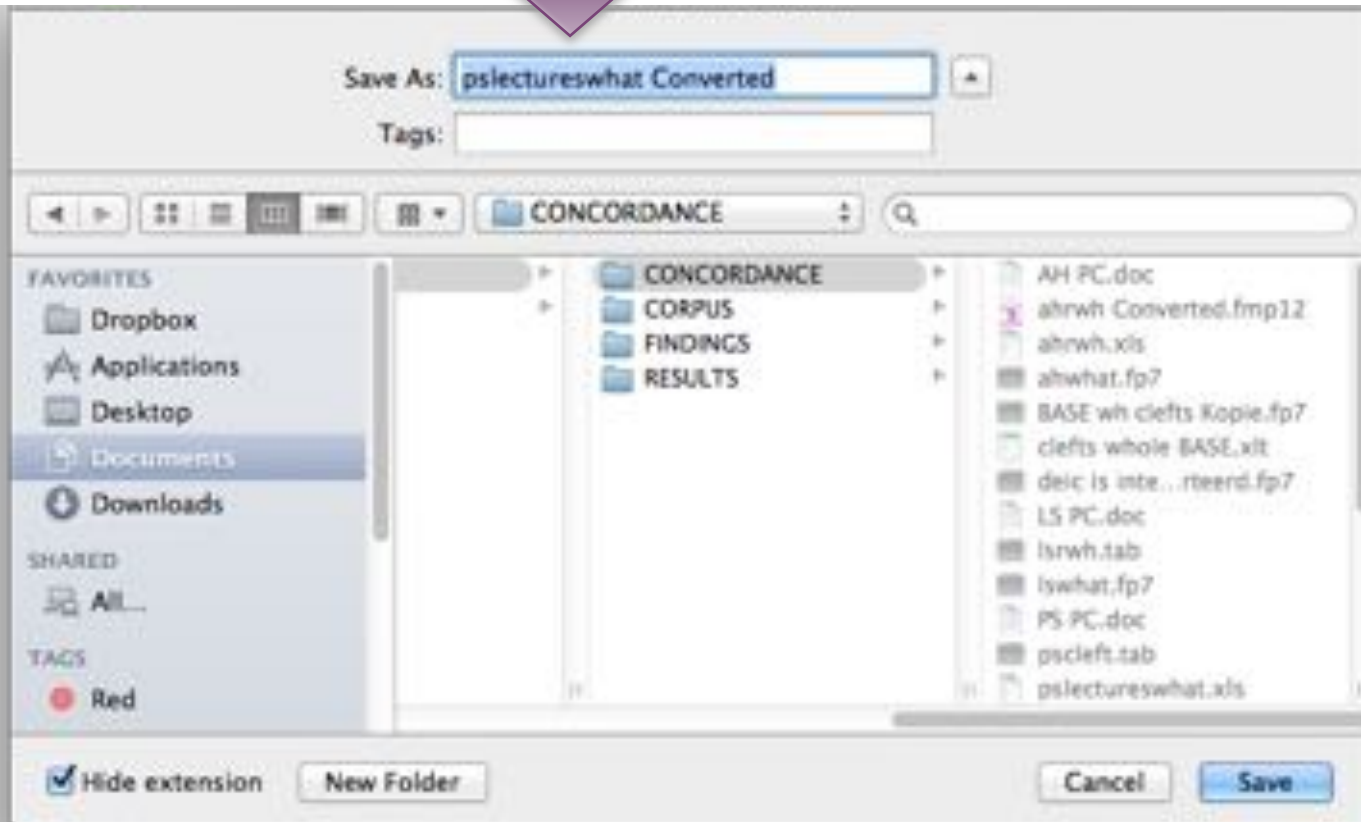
Save As: pslectureswhat Converted

Tags:

CONCORDANCE

FAVORITES
Dropbox
Applications
Desktop
Documents
Downloads

SHARED
All...

TAGS
Red

CONCORDANCE
CORPUS
FINDINGS
RESULTS

AH PC.doc
ahrwh Converted.fmp12
ahrwh.xls
ahwhat.fp7
BASE wh clefts Kopie.fp7
clefts whole BASE.xlt
deic is inte...rteerd.fp7
LS PC.doc
lsrwh.tab
lswhat.fp7
PS PC.doc
pscleft.tab
pslectureswhat.xls

Hide extension
New Folder
Cancel
Save